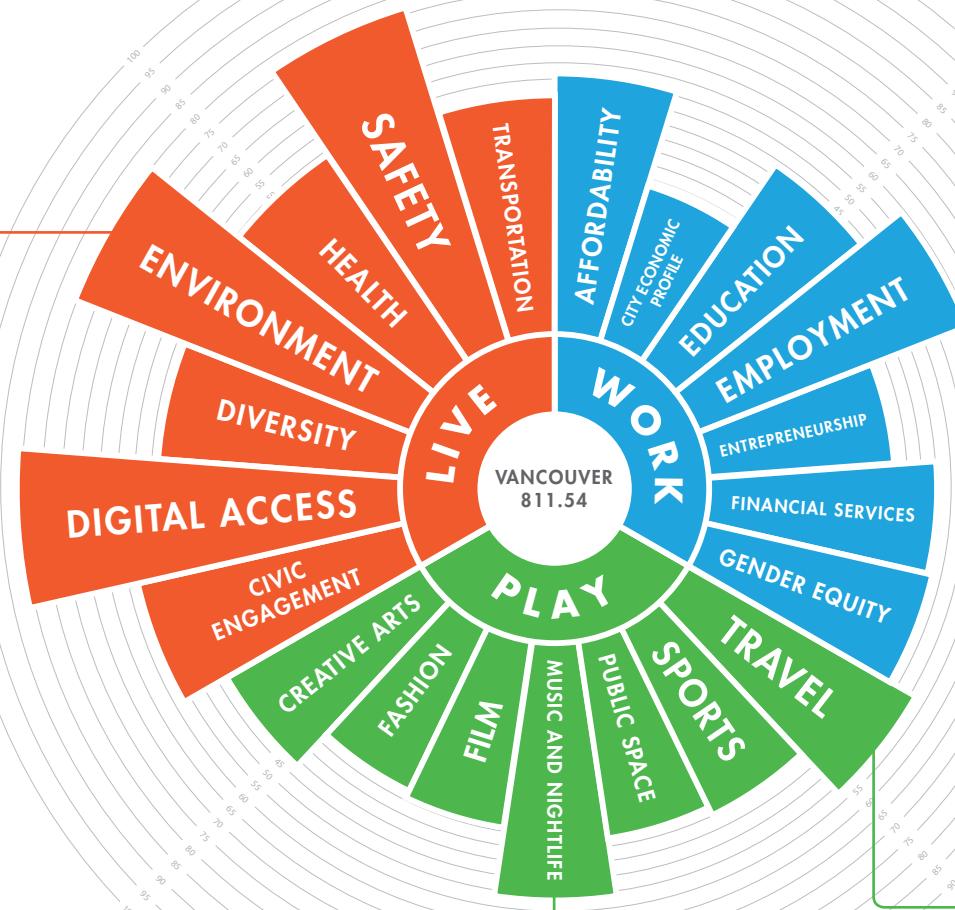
VANCOUVER
811.54

LIVE

SAFETY
TRANSPORTATION
HEALTH
ENVIRONMENT
DIVERSITY
DIGITAL ACCESS
CIVIC ENGAGEMENT

WORK

AFFORDABILITY
CITY ECONOMIC PROFILE
EDUCATION
EMPLOYMENT
ENTREPRENEURSHIP
FINANCIAL SERVICES
GENDER EQUITY

PLAY

TRAVEL
SPORTS
PUBLIC SPACE
MUSIC AND NIGHTLIFE
FILM
FASHION
CREATIVE ARTS

100
95
90
85
80
75
70
65
60
55
50
45